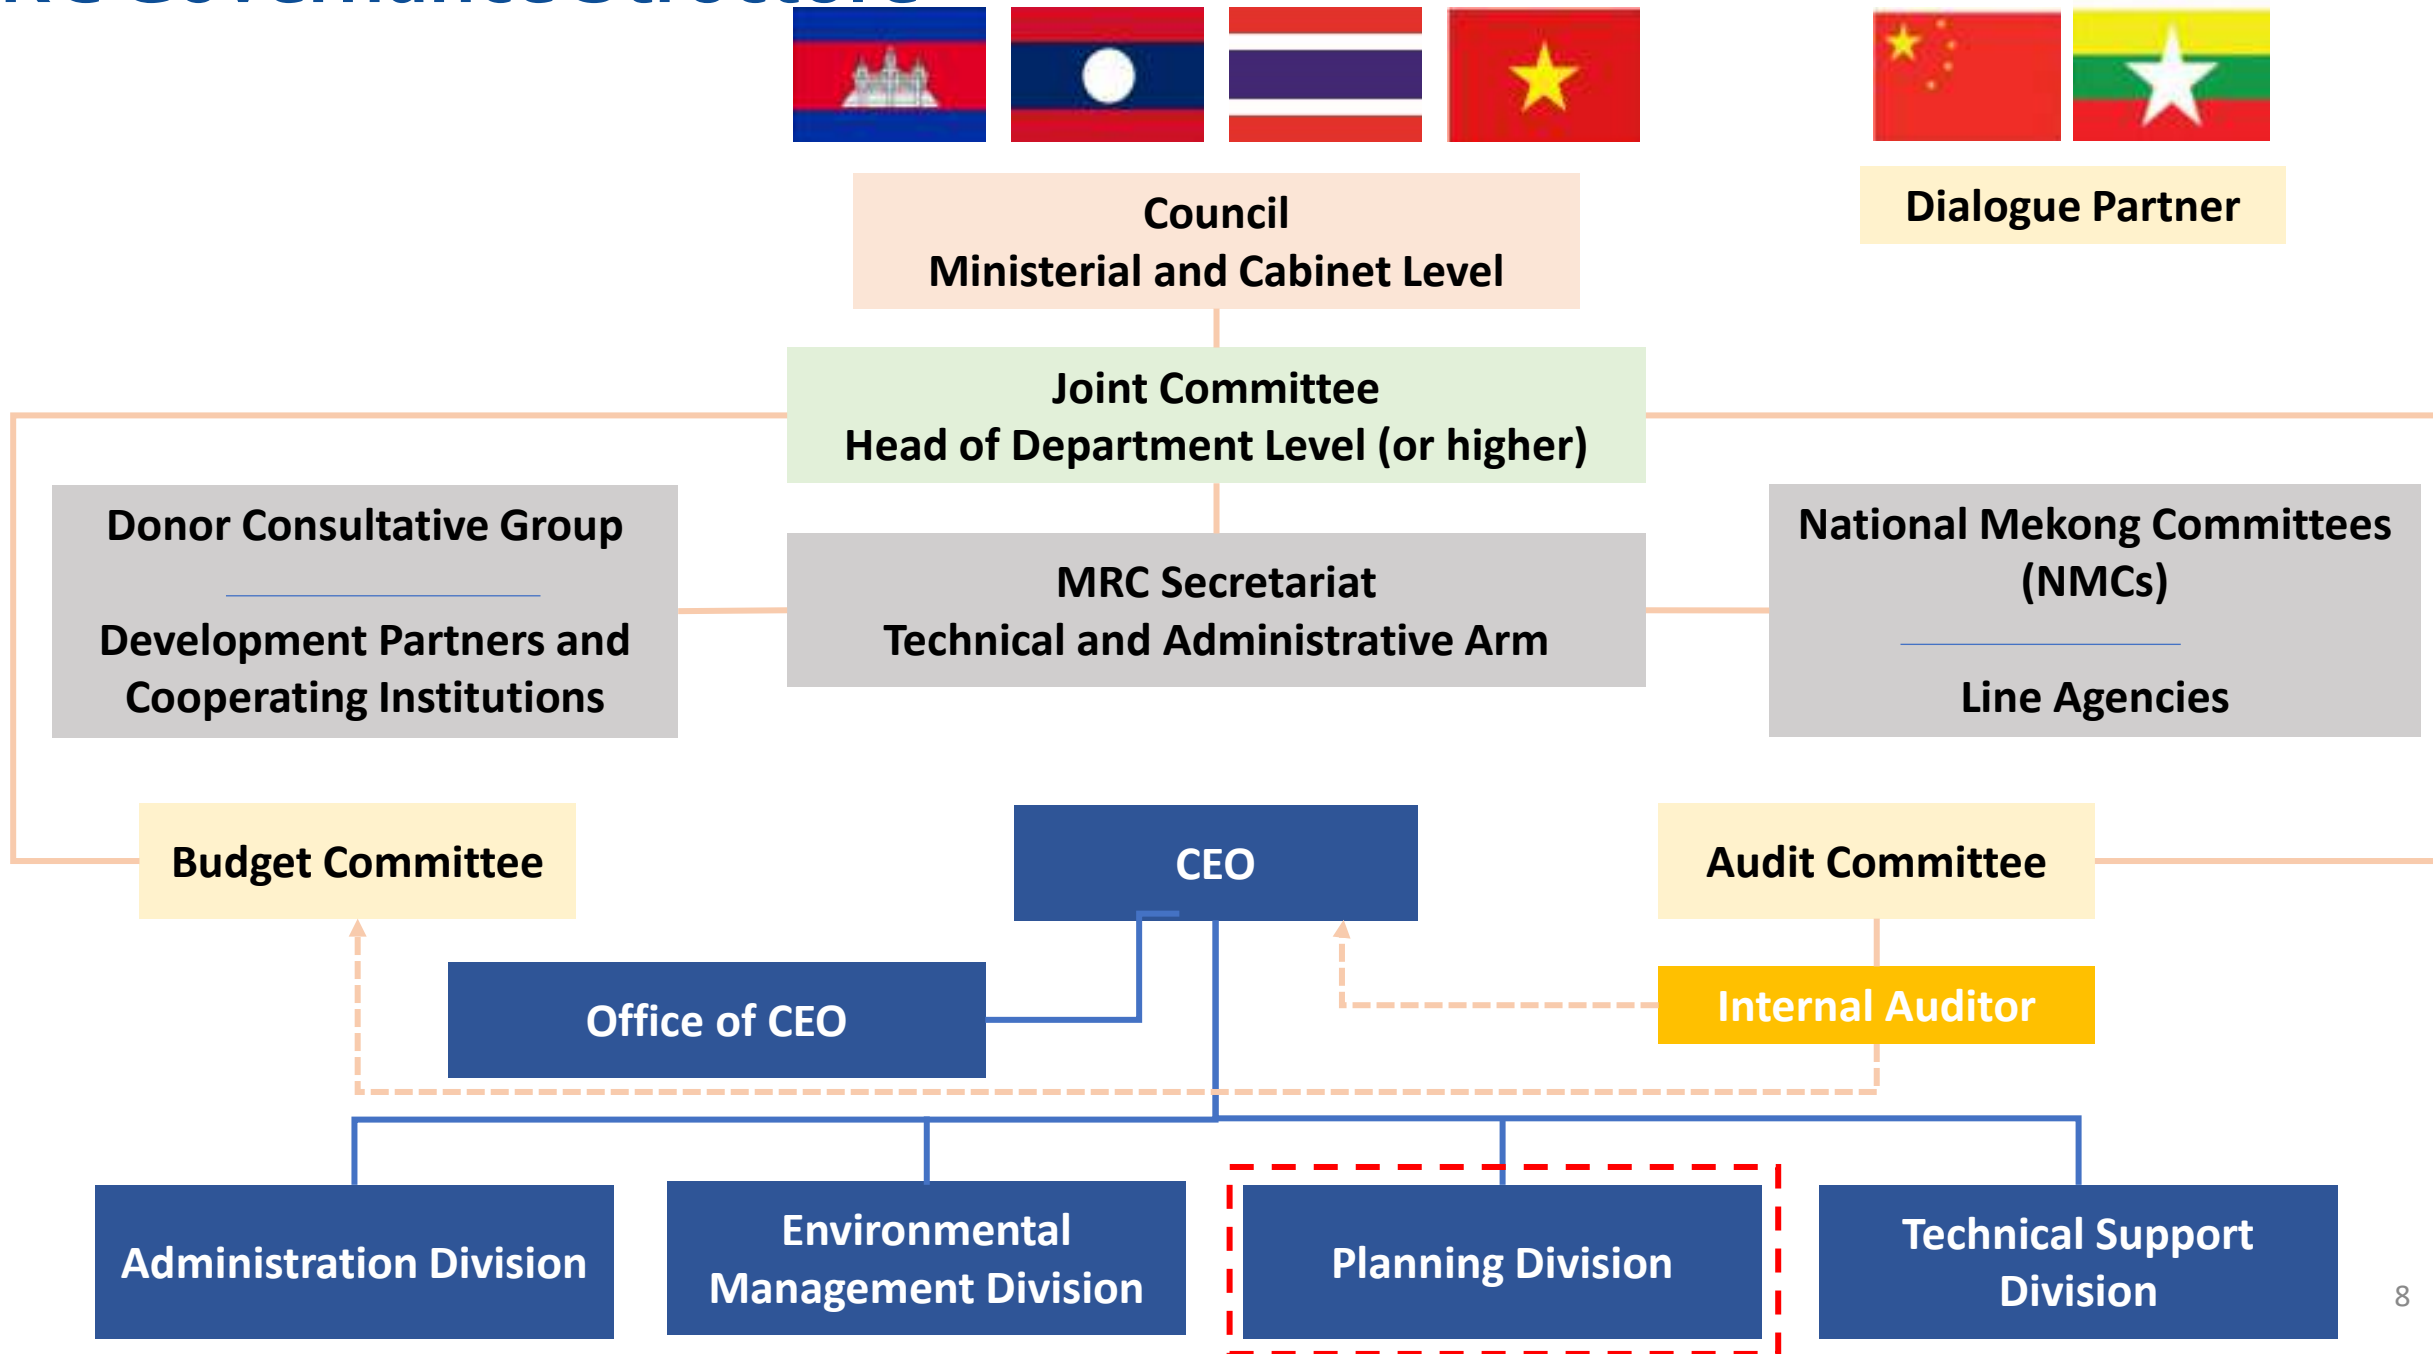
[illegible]

Council
Ministerial and Cabinet Level

Dialogue Partner

Joint Committee
Head of Department Level (or higher)

Donor Consultative Group

Development Partners and Cooperating Institutions

MRC Secretariat
Technical and Administrative Arm

National Mekong Committees (NMCs)

Line Agencies

Budget Committee

CEO

Audit Committee

Office of CEO

Internal Auditor

Administration Division

Environmental Management Division

Planning Division

Technical Support Division

8